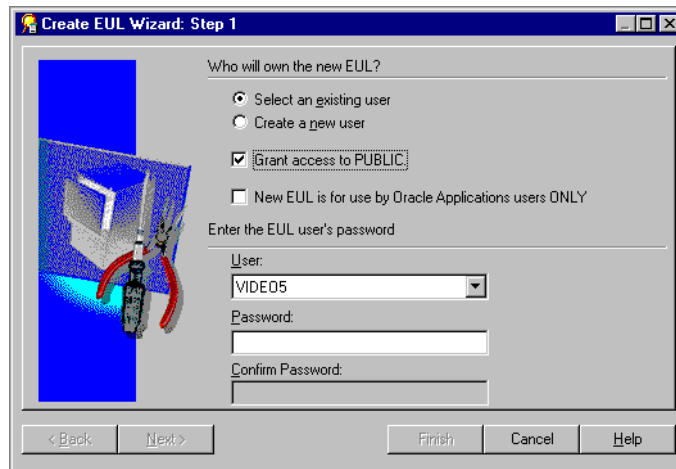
Create EUL Wizard: Step 1

Who will own the new EUL?

Select an existing user
Create a new user

Grant access to PUBLIC.

New EUL is for use by Oracle Applications users ONLY

Enter the EUL user's password

User:
VIDEO5

Password:

Confirm Password:

< Back
Next >
Finish
Cancel
Help